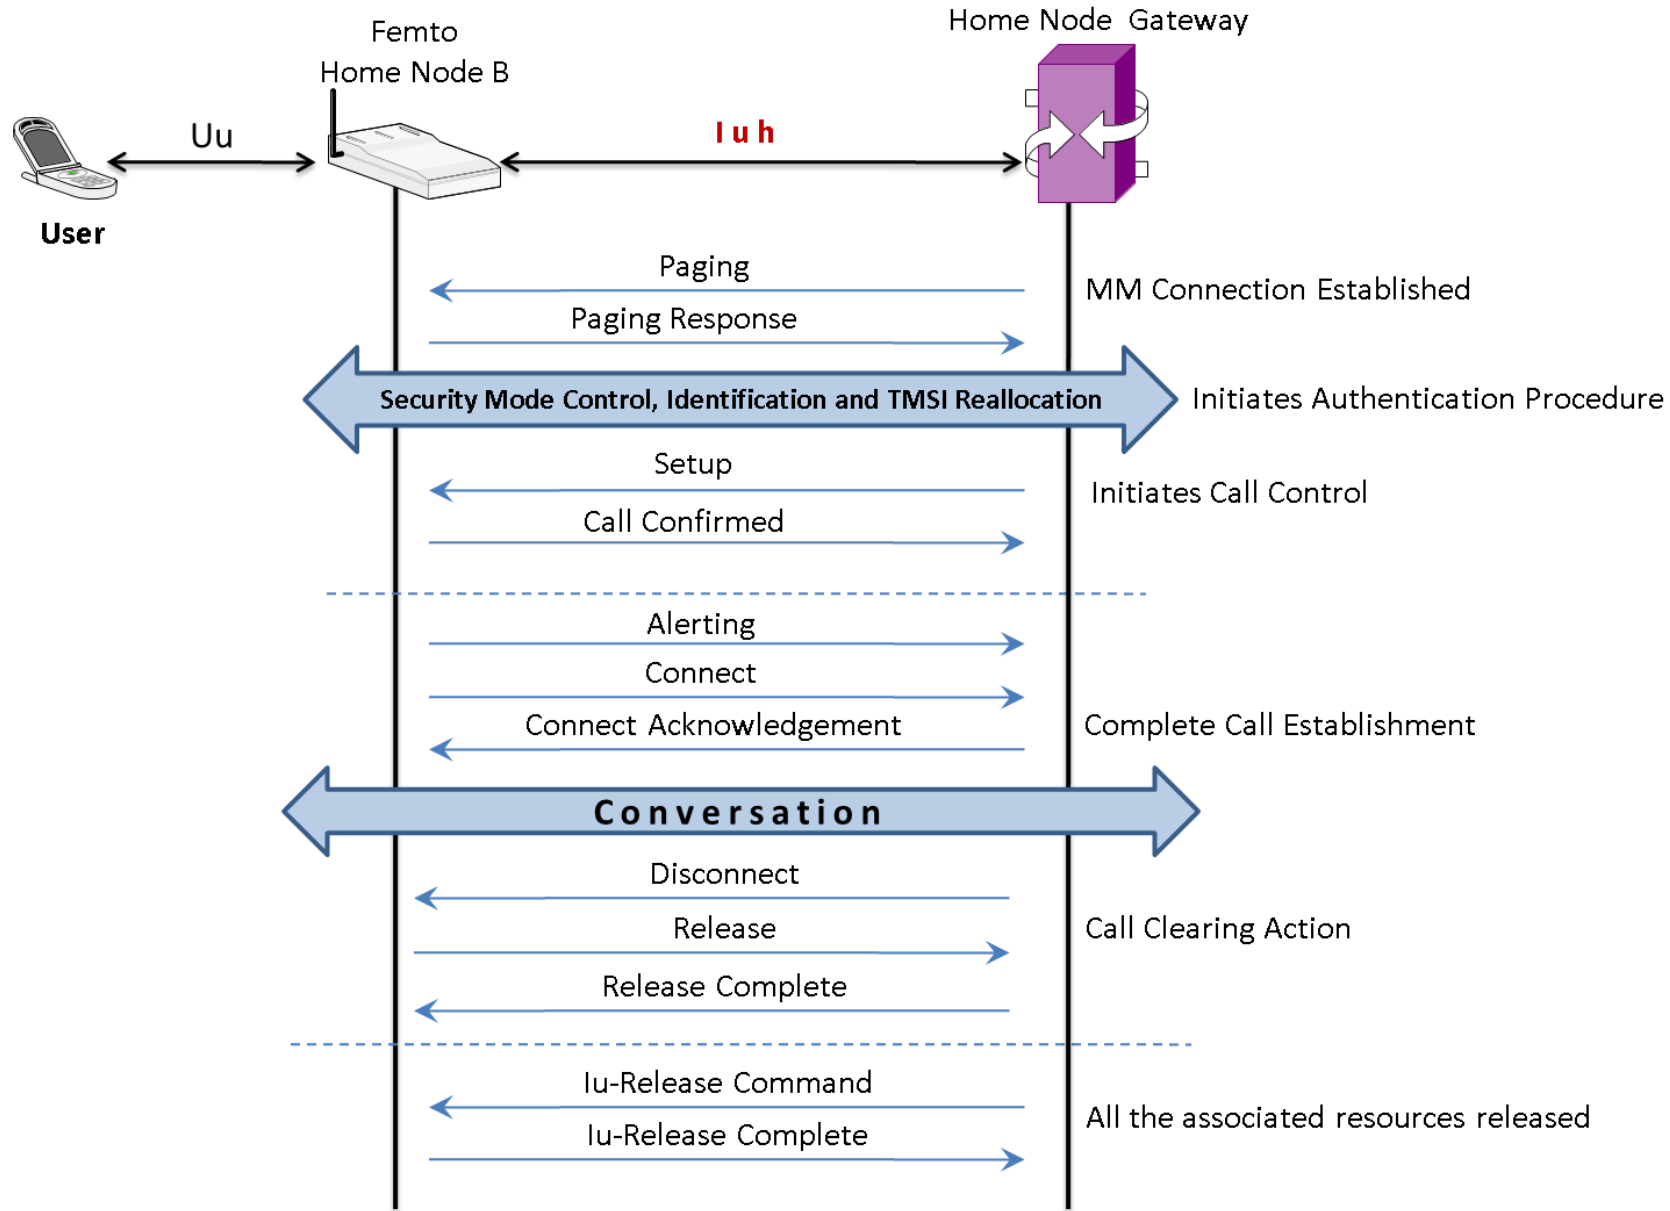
Femto
Home Node B

Home Node Gateway

Uu

I u h

User

Paging

MM Connection Established

Paging Response

Security Mode Control, Identification and TMSI Reallocation

Initiates Authentication Procedure

Setup

Initiates Call Control

Call Confirmed

Alerting

Connect

Connect Acknowledgement

Complete Call Establishment

Conversation

Disconnect

Release

Call Clearing Action

Release Complete

Iu-Release Command

All the associated resources released

Iu-Release Complete